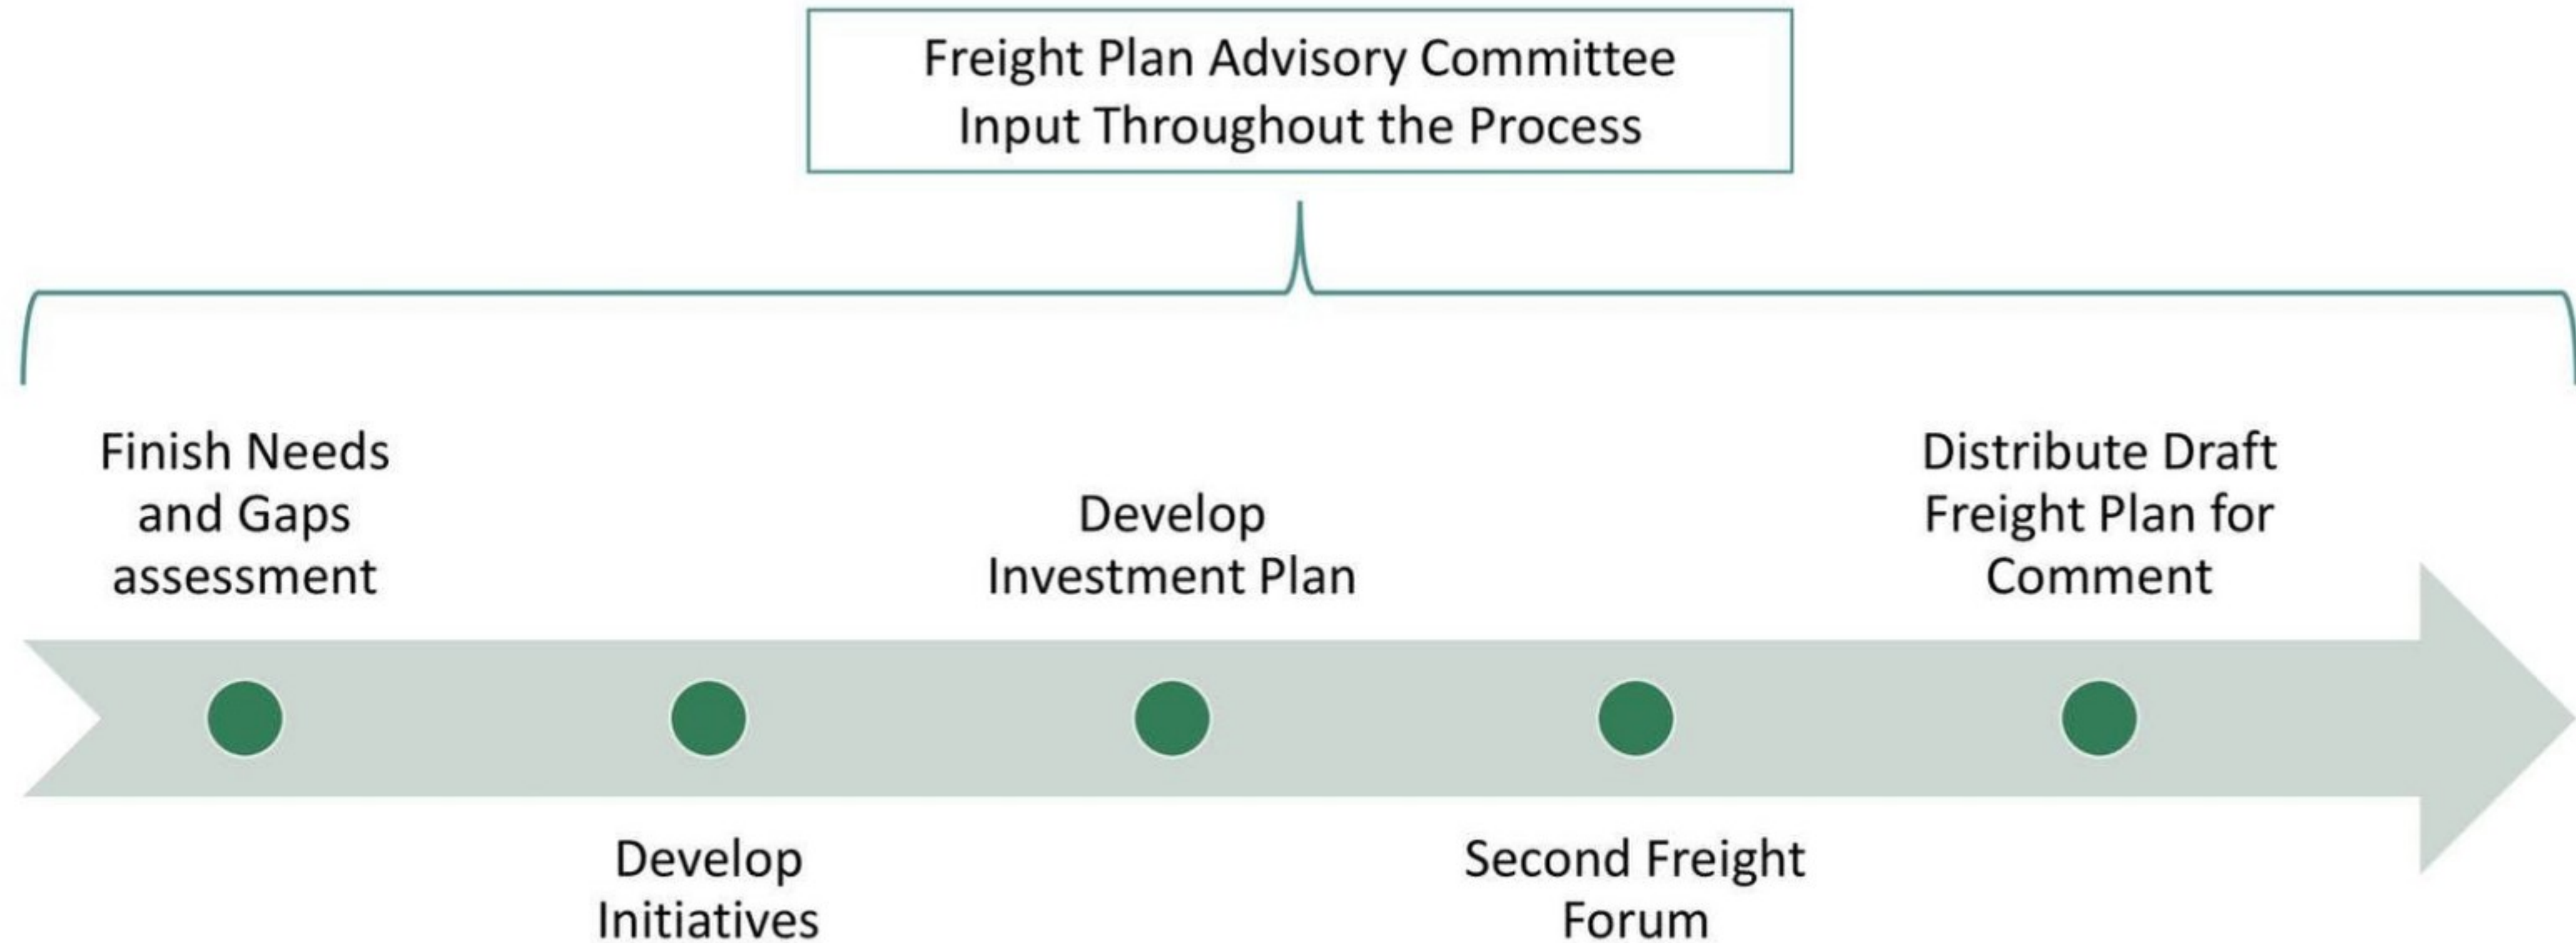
Freight Plan Advisory Committee Input Throughout the Process

Finish Needs and Gaps assessment

Develop Initiatives

Develop Investment Plan

Second Freight Forum

Distribute Draft Freight Plan for Comment